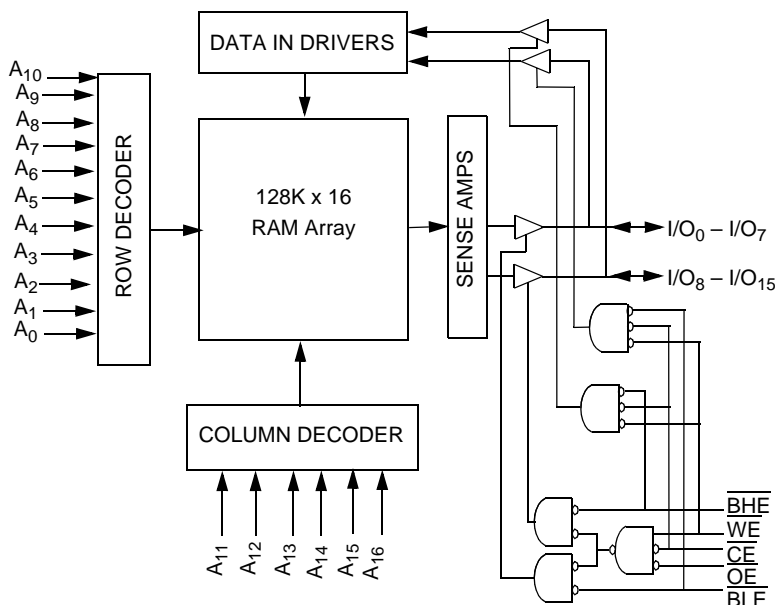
DATA IN DRIVERS

$A_{10}$
$A_9$
$A_8$
$A_7$
$A_6$
$A_5$
$A_4$
$A_3$
$A_2$
$A_1$
$A_0$

ROW DECODER

128K x 16
RAM Array

SENSE AMPS

$I/O_0 – I/O_7$
$I/O_8 – I/O_{15}$

COLUMN DECODER

$A_{11}$ $A_{12}$ $A_{13}$ $A_{14}$ $A_{15}$ $A_{16}$

$\overline{BHE}$
$\overline{WE}$
$\overline{CE}$
$\overline{OE}$
$\overline{BLE}$